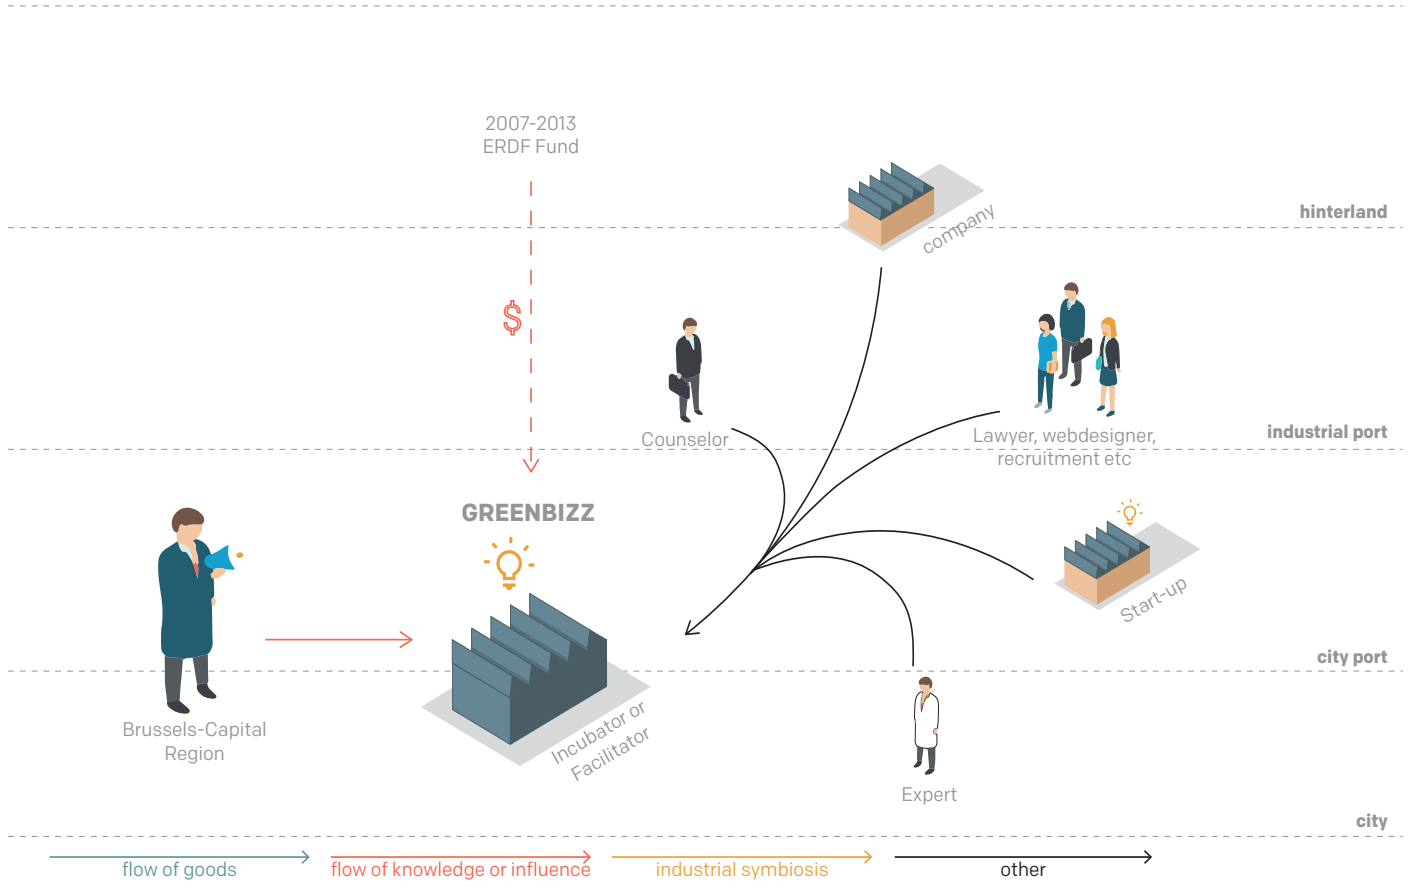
2007-2013
ERDF Fund

company

hinterland

$

Counselor

Lawyer, webdesigner, recruitment etc

industrial port

GREENBIZZ

Start-up

Incubator or Facilitator

city port

Brussels-Capital Region

Expert

city

flow of goods

flow of knowledge or influence

industrial symbiosis

other